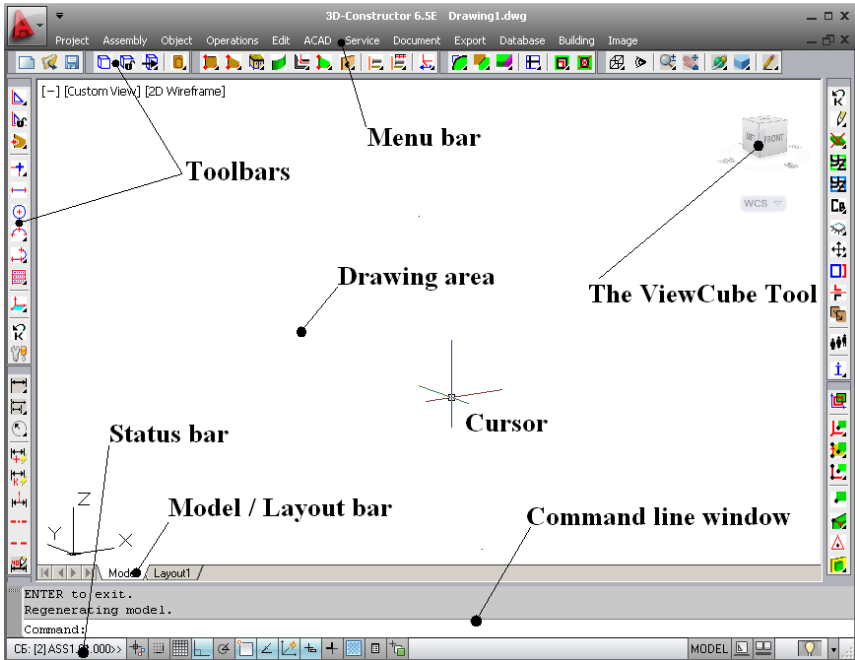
3D-Constructor 6.5E Drawing1.dwg

Project Assembly Object Operations Edit ACAD Service Document Export Database Building Image

[–] [Custom View] [2D Wireframe]

Menu bar

Toolbars

Drawing area

The ViewCube Tool

WCS

Cursor

Status bar

Model / Layout bar

Command line window

Z
Y
X

Model Layout1

ENTER to exit.
Regenerating model.
Command:

C5: [2] ASS1 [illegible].000>>

MODEL